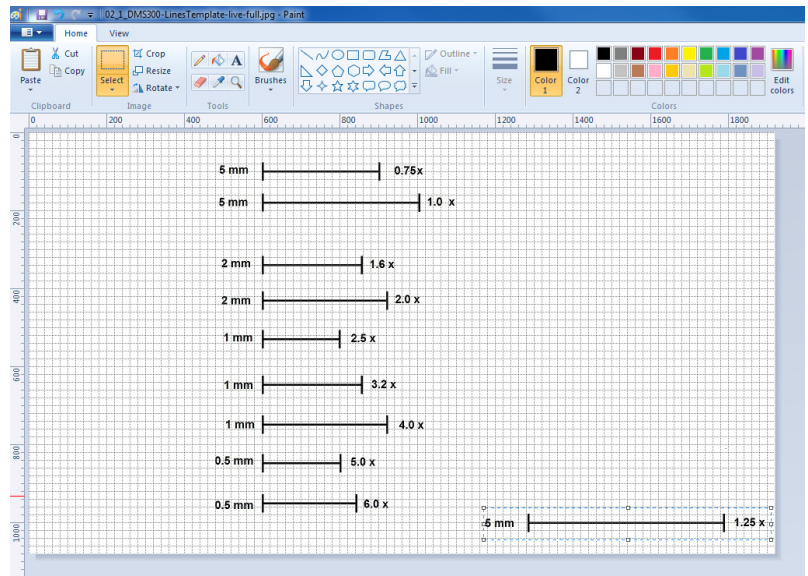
02_1_DMS300-LinesTemplate-live-full.jpg - Paint

Home
View

Paste
Cut
Copy
Clipboard

Select
Crop
Resize
Rotate
Image

Tools

Brushes

Outline
Fill
Shapes

Size

Color 1
Color 2

Edit colors
Colors

0
200
400
600
800
1000
1200
1400
1600
1800

200
400
600
800
1000

5 mm 0.75 x

5 mm 1.0 x

2 mm 1.6 x

2 mm 2.0 x

1 mm 2.5 x

1 mm 3.2 x

1 mm 4.0 x

0.5 mm 5.0 x

0.5 mm 6.0 x

5 mm 1.25 x